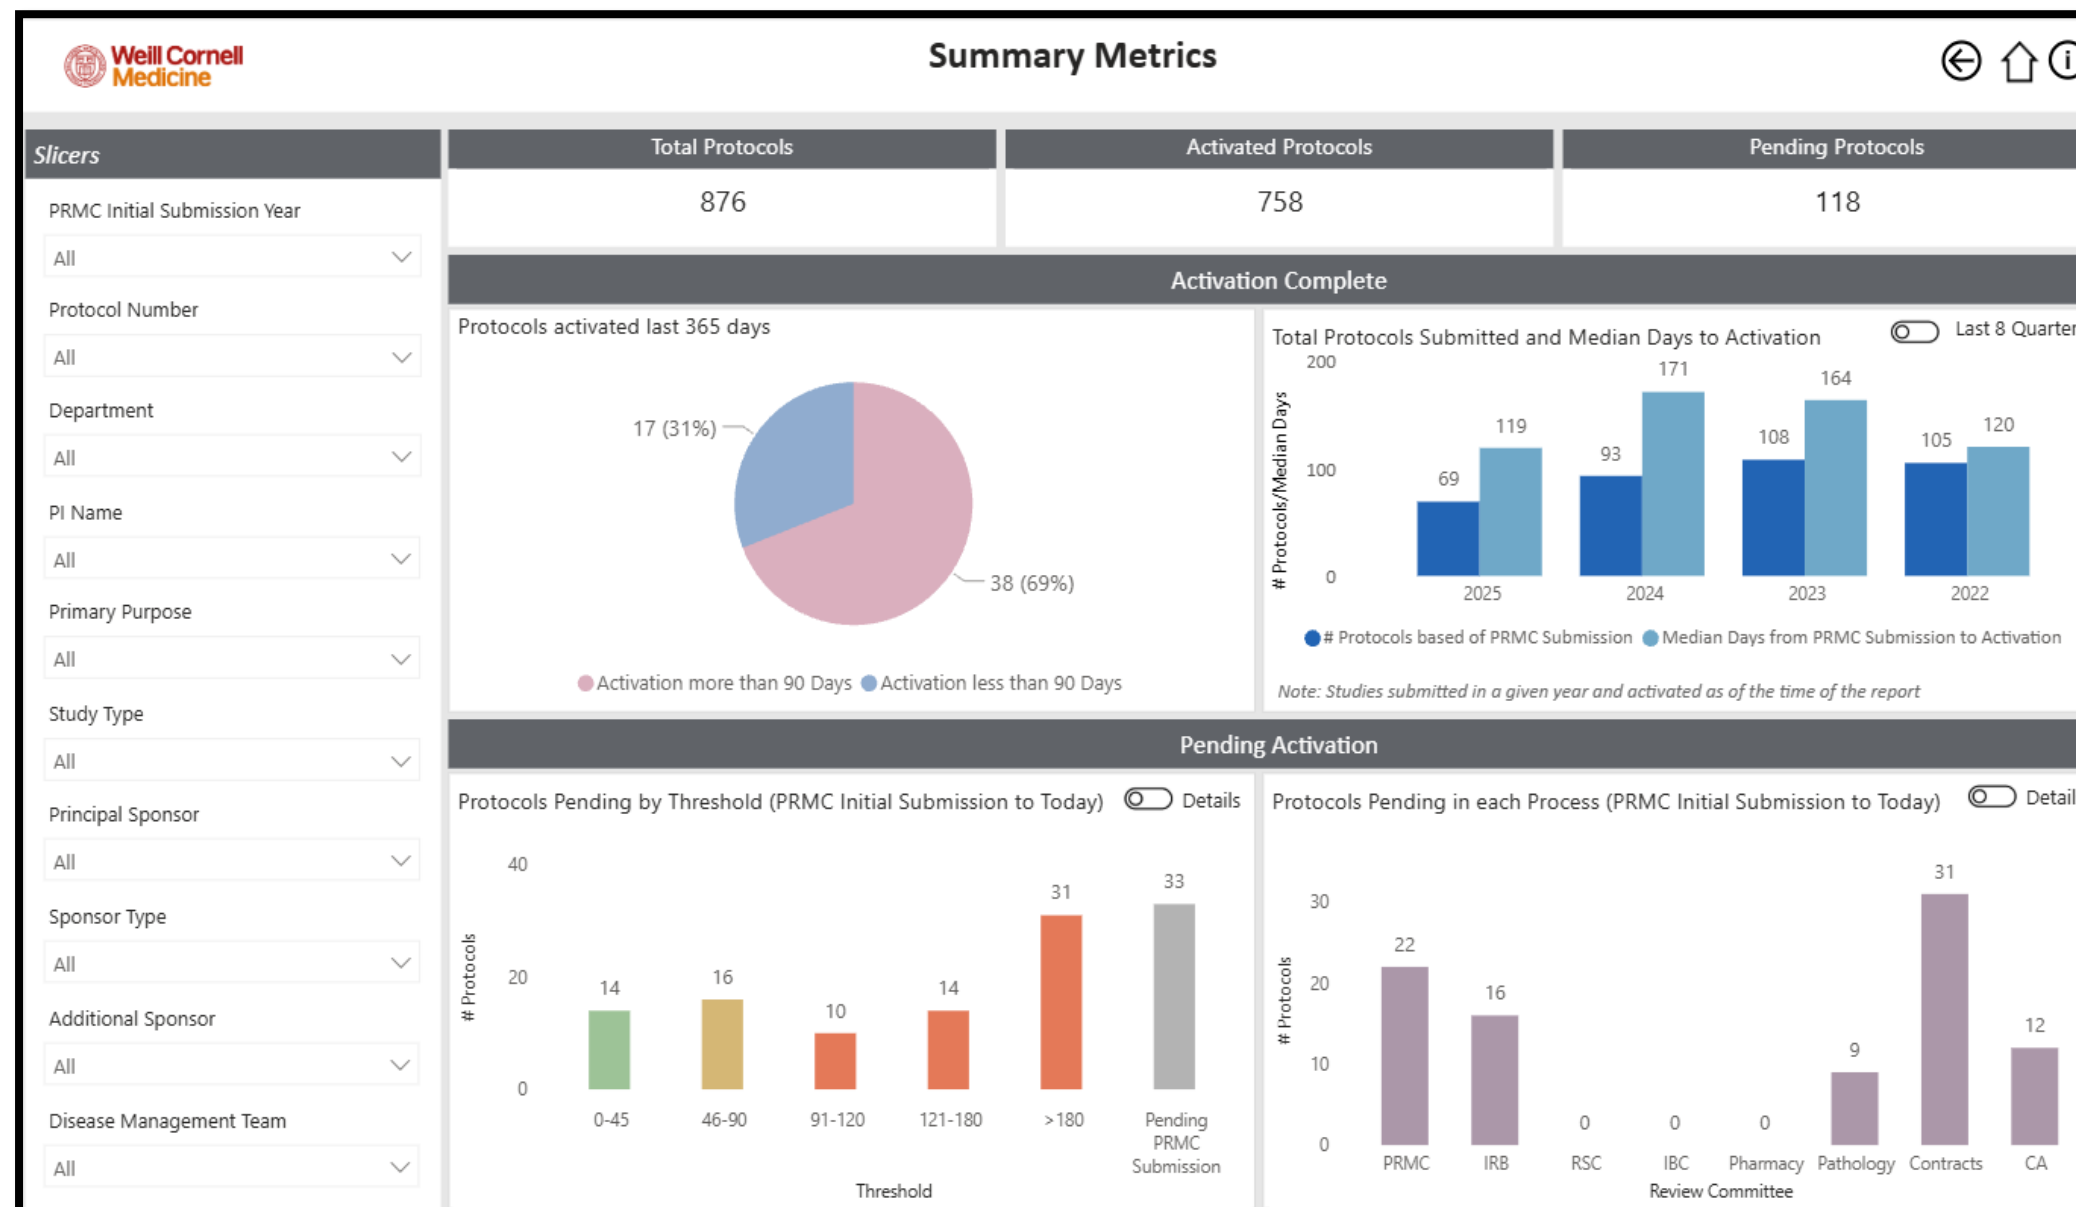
Weill Cornell Medicine

Summary Metrics

Slicers

PRMC Initial Submission Year
All

Protocol Number
All

Department
All

PI Name
All

Primary Purpose
All

Study Type
All

Principal Sponsor
All

Sponsor Type
All

Additional Sponsor
All

Disease Management Team
All

| Total Protocols | Activated Protocols | Pending Protocols |
|---|---|---|
| 876 | 758 | 118 |

Activation Complete

Protocols activated last 365 days

17 (31%)
38 (69%)

Activation more than 90 Days Activation less than 90 Days

Total Protocols Submitted and Median Days to Activation

Last 8 Quarter

200
100
0
# Protocols/Median Days

69 119 2025
93 171 2024
108 164 2023
105 120 2022

# Protocols based of PRMC Submission Median Days from PRMC Submission to Activation

Note: Studies submitted in a given year and activated as of the time of the report

Pending Activation

Protocols Pending by Threshold (PRMC Initial Submission to Today)

Details

40
20
0
# Protocols

14 0-45
16 46-90
10 91-120
14 121-180
31 >180
33 Pending PRMC Submission

Threshold

Protocols Pending in each Process (PRMC Initial Submission to Today)

Detail

30
20
10
0
# Protocols

22 PRMC
16 IRB
0 RSC
0 IBC
0 Pharmacy
9 Pathology
31 Contracts
12 CA

Review Committee